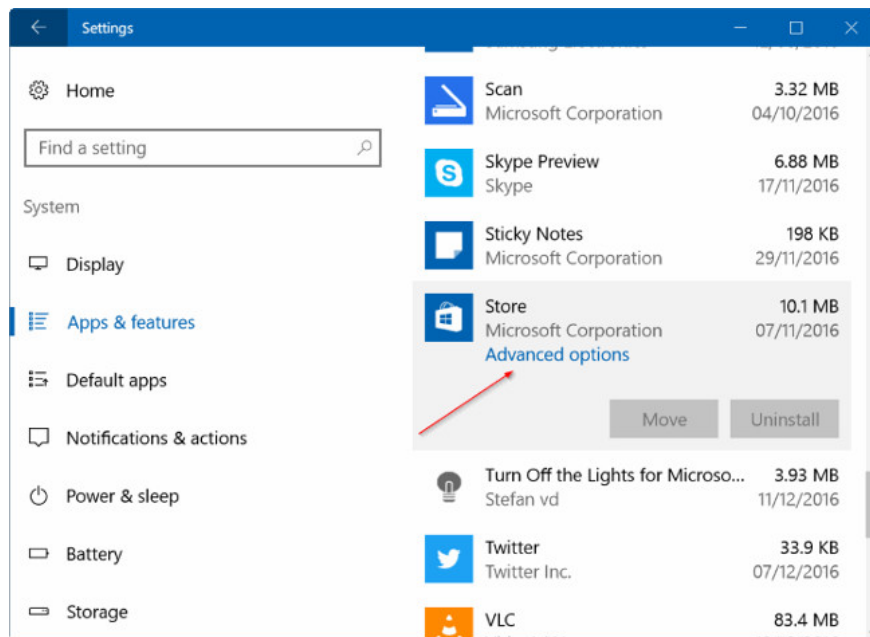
Settings

Home

Find a setting

System

Display

Apps & features

Default apps

Notifications & actions

Power & sleep

Battery

Storage

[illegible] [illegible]

Scan
Microsoft Corporation
3.32 MB
04/10/2016

Skype Preview
Skype
6.88 MB
17/11/2016

Sticky Notes
Microsoft Corporation
198 KB
29/11/2016

Store
Microsoft Corporation
10.1 MB
07/11/2016
Advanced options

Move
Uninstall

Turn Off the Lights for Microso...
Stefan vd
3.93 MB
11/12/2016

Twitter
Twitter Inc.
33.9 KB
07/12/2016

VLC
83.4 MB
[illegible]